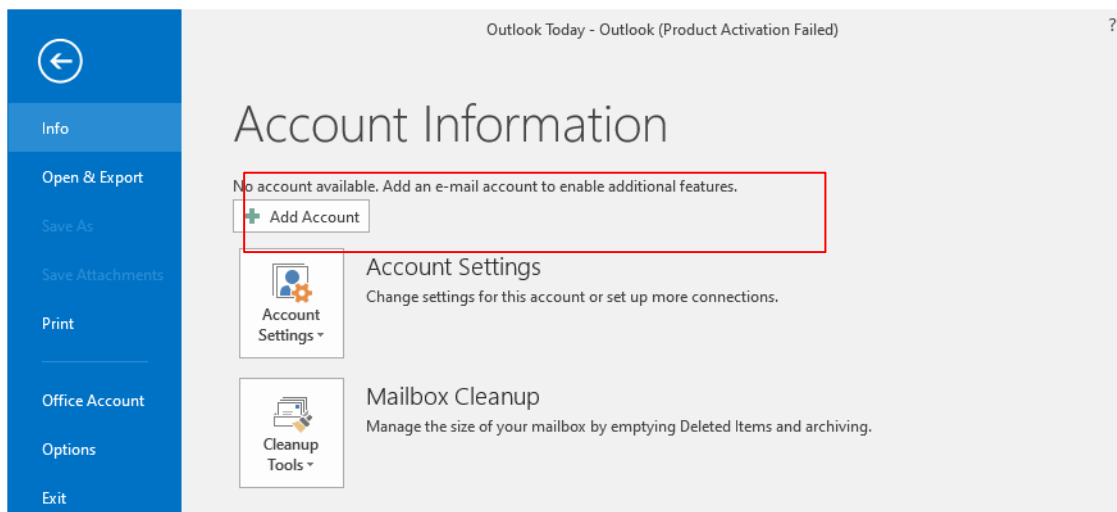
Info

Open & Export

Save As

Save Attachments

Print

Office Account

Options

Exit

Outlook Today - Outlook (Product Activation Failed)

?

Account Information

No account available. Add an e-mail account to enable additional features.

Add Account

Account Settings

Account Settings

Change settings for this account or set up more connections.

Cleanup Tools

Mailbox Cleanup

Manage the size of your mailbox by emptying Deleted Items and archiving.